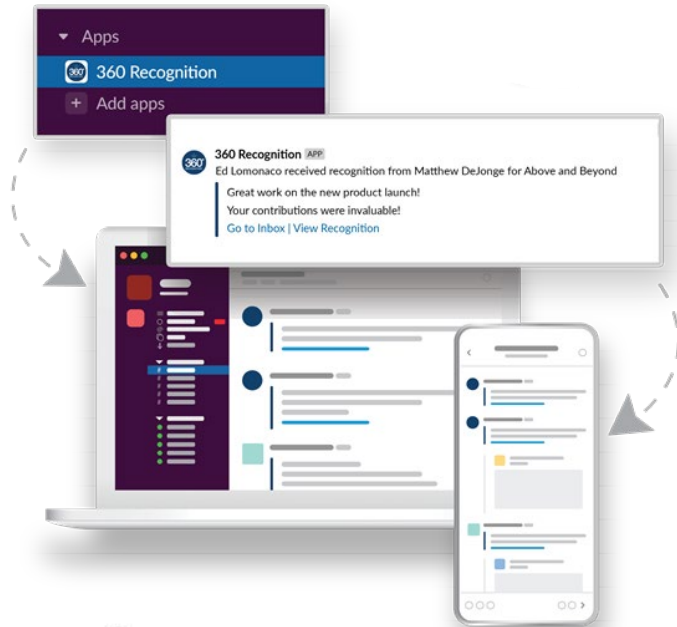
Apps
360 Recognition
+ Add apps

360°
360 Recognition APP
Ed Lomonaco received recognition from Matthew DeJonge for Above and Beyond
Great work on the new product launch!
Your contributions were invaluable!
Go to Inbox | View Recognition